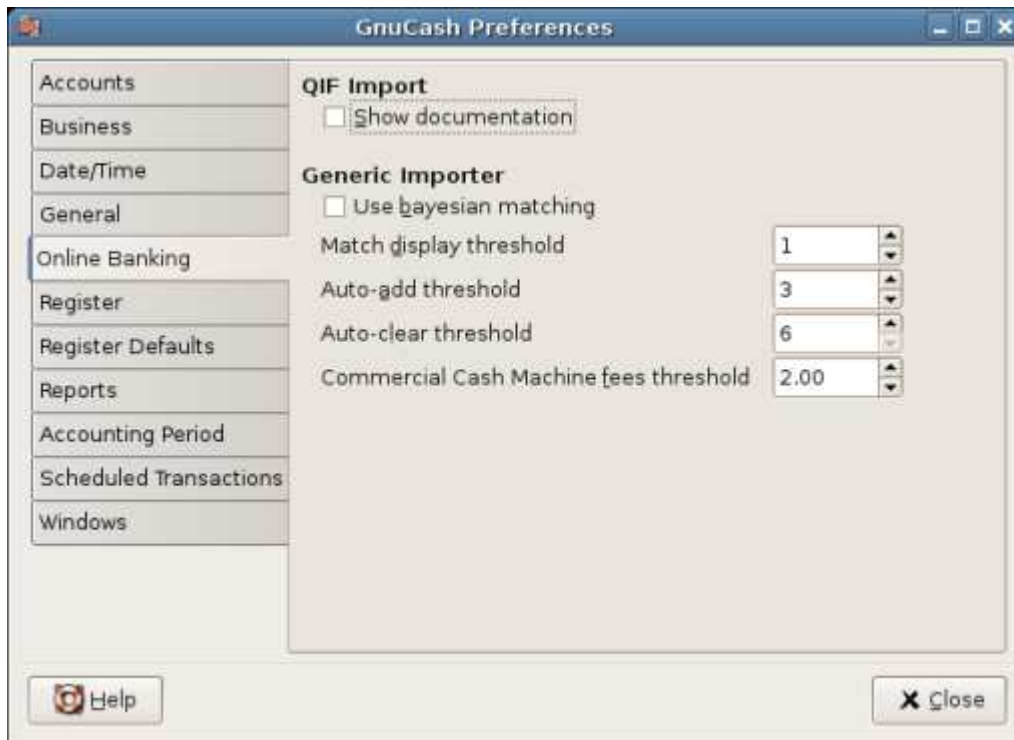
GnuCash Preferences

Accounts
Business
Date/Time
General
Online Banking
Register
Register Defaults
Reports
Accounting Period
Scheduled Transactions
Windows

QIF Import
Show documentation

Generic Importer
Use bayesian matching
Match display threshold 1
Auto-add threshold 3
Auto-clear threshold 6
Commercial Cash Machine fees threshold 2.00

Help
Close